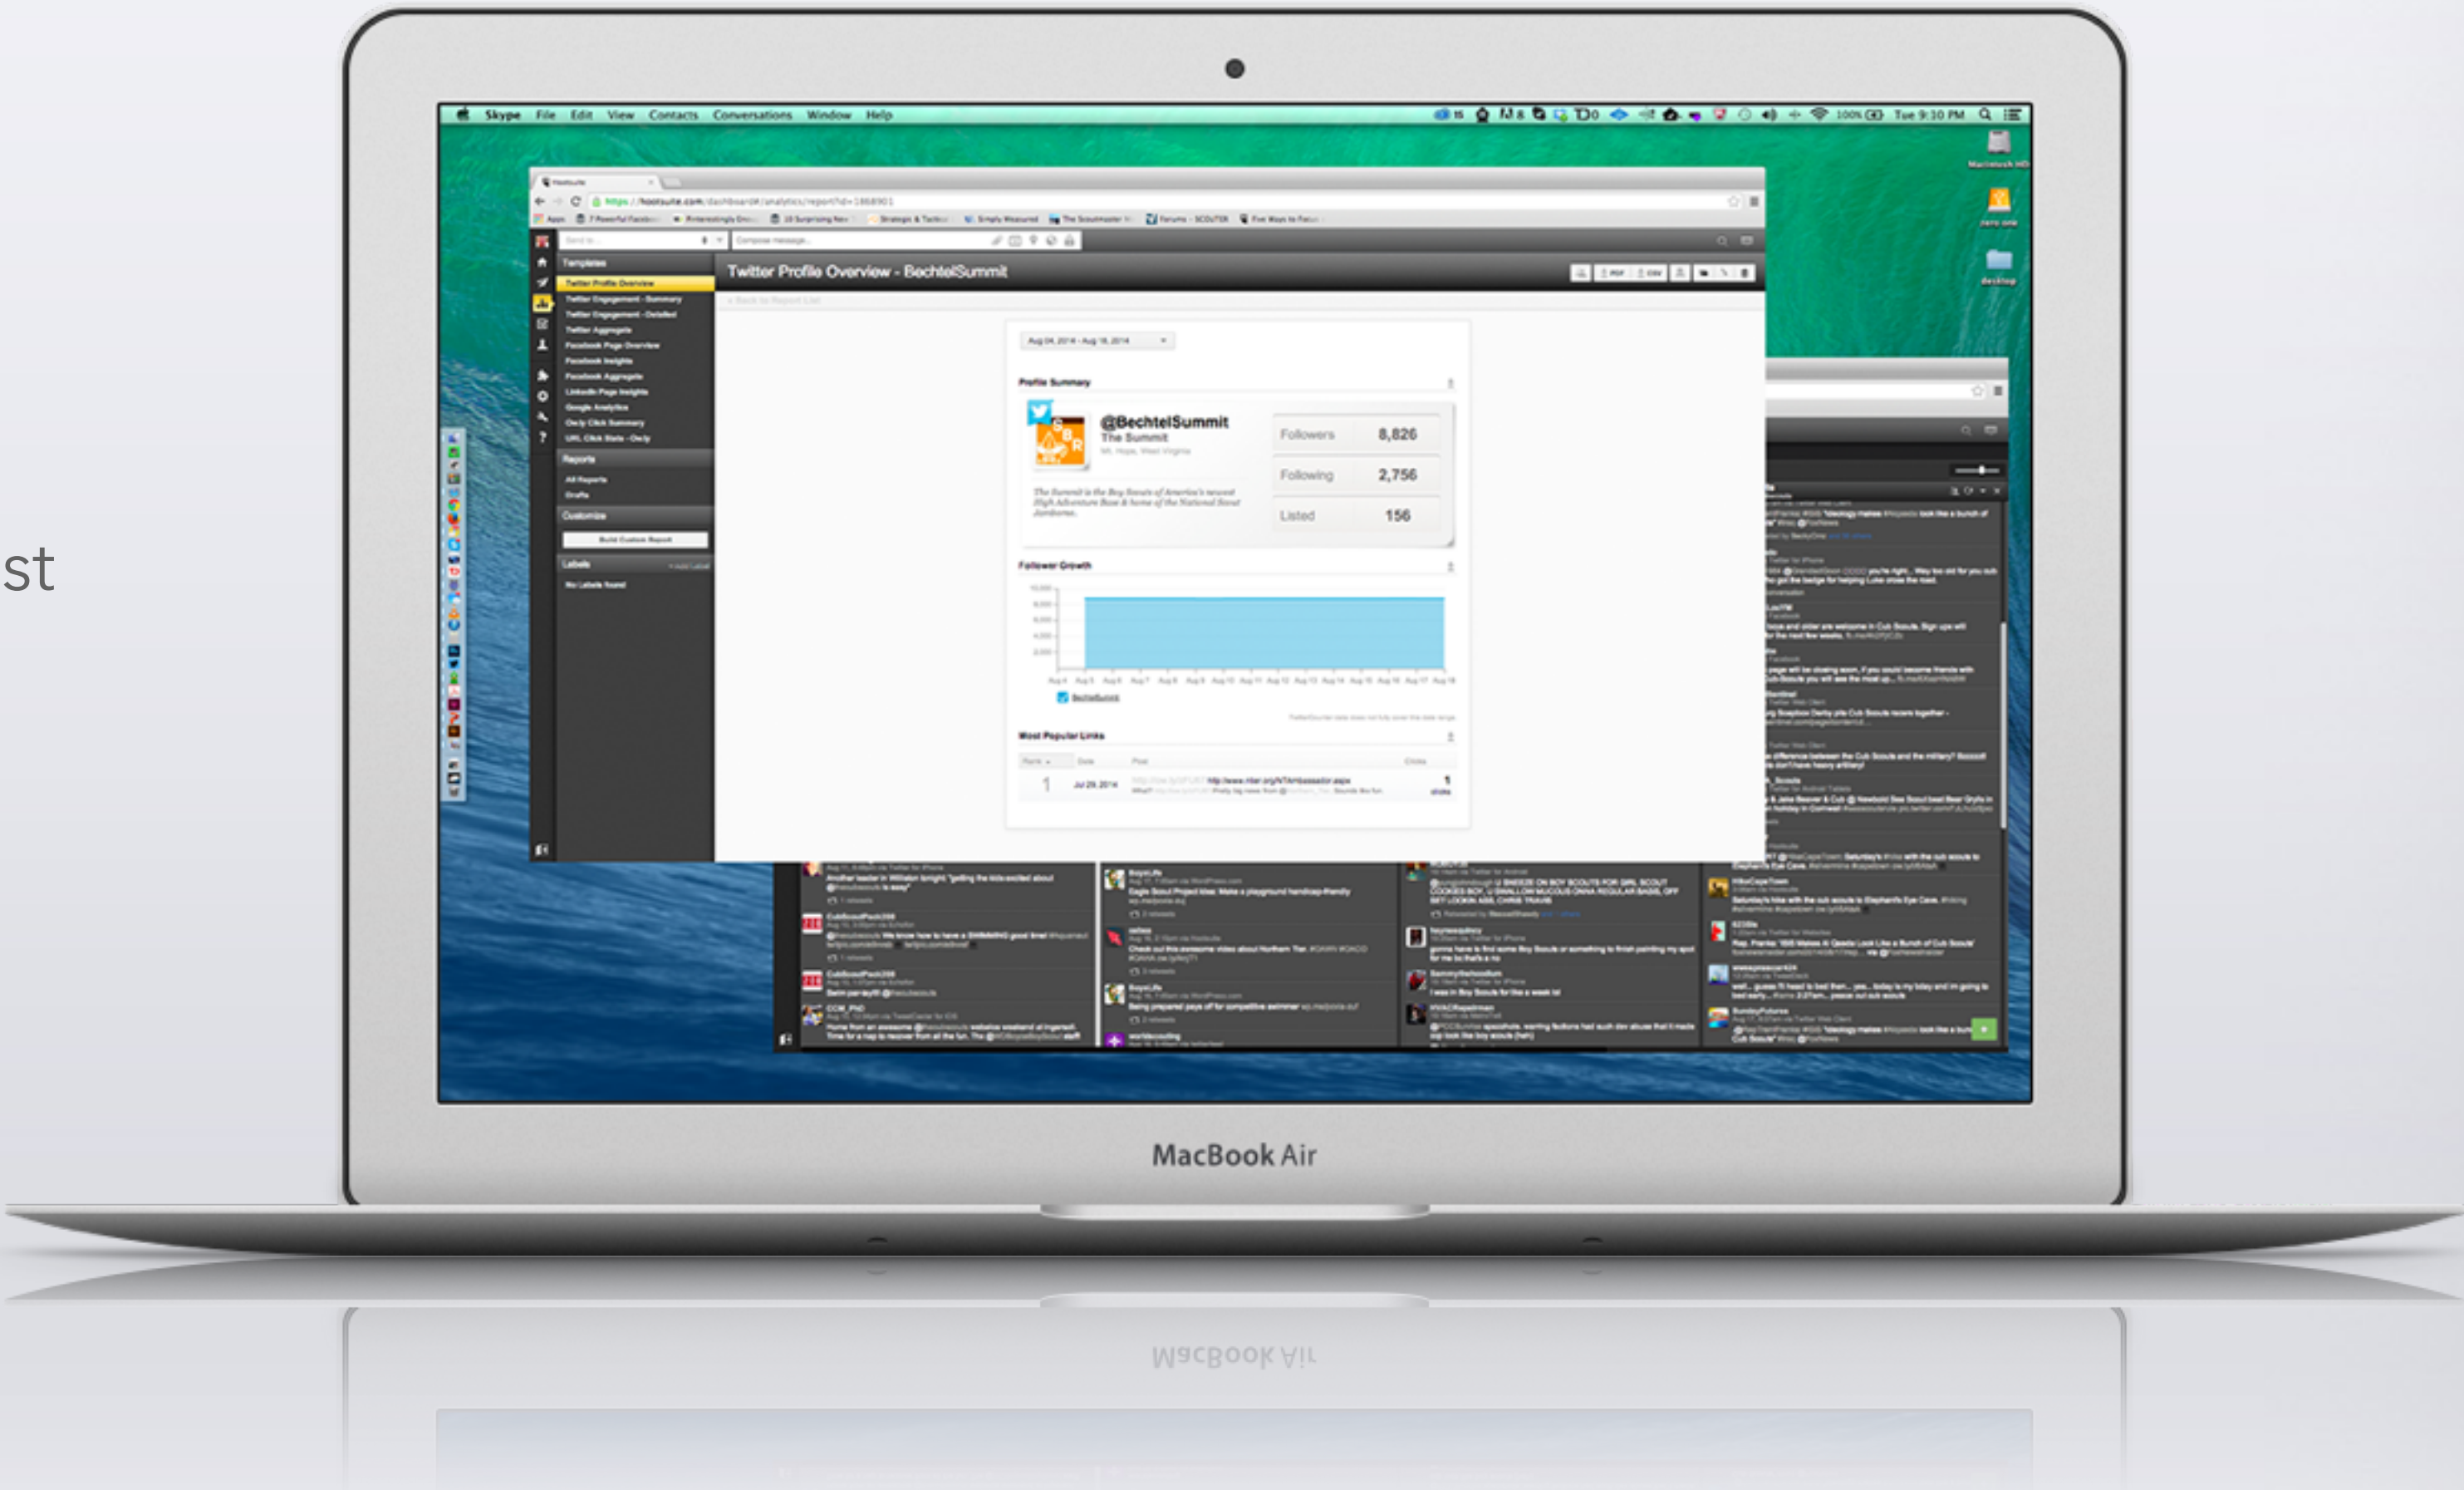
st

Skype File Edit View Contacts Conversations Window Help

Tue 9:30 PM

Templates
Twitter Profile Overview
Twitter Engagement - Summary
Twitter Engagement - Detailed
Twitter Aggregate
Facebook Page Overview
Facebook Insights
Facebook Aggregate
LinkedIn Page Insights
Google Analytics
Ow.ly Click Summary
URL Click Stats - Ow.ly
Reports
All Reports
Drafts
Customize
Build Custom Report
Labels
No Labels Found

Twitter Profile Overview - BechtelSummit

Profile Summary

@BechtelSummit
The Summit

Followers 8,826
Following 2,756
Listed 156

Follower Growth

Most Popular Links

MacBook Air